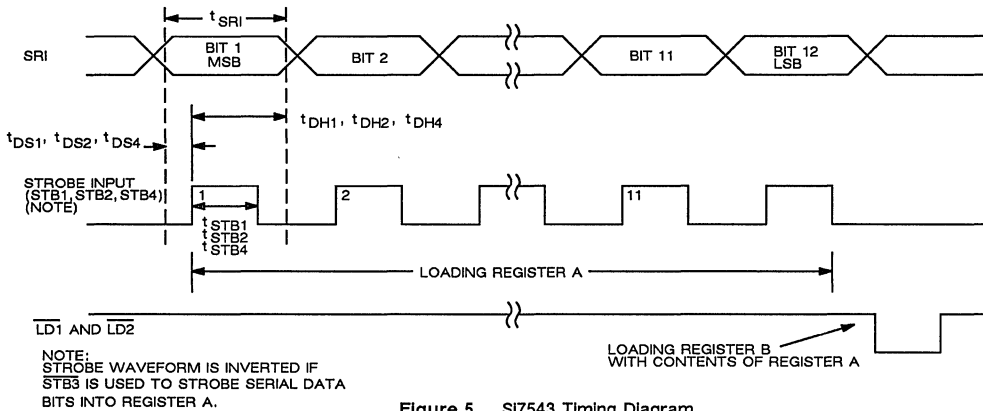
$t_{SRI}$

SRI

BIT 1 MSB

BIT 2

BIT 11

BIT 12 LSB

$t_{DH1}$, $t_{DH2}$, $t_{DH4}$

$t_{DS1}$, $t_{DS2}$, $t_{DS4}$

STROBE INPUT (STB1, STB2, STB4) (NOTE)

1

2

11

$t_{STB1}$
$t_{STB2}$
$t_{STB4}$

LOADING REGISTER A

$\overline{LD1}$ AND $\overline{LD2}$

LOADING REGISTER B WITH CONTENTS OF REGISTER A

NOTE:
STROBE WAVEFORM IS INVERTED IF $\overline{STB3}$ IS USED TO STROBE SERIAL DATA BITS INTO REGISTER A.

Figure 5. SI7543 Timing Diagram